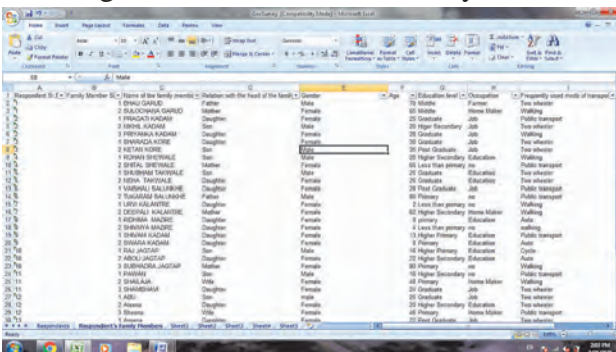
Home Insert Page Layout Formulas Data Review View

Cut Copy Format Painter Paste
Arial 10
Wrap Text Merge & Center
General
Conditional Formatting Format as Table Cell Styles
Insert Delete Format
AutoSum Fill Clear
Sort & Filter Find & Select

E8 Male

| A | B | C | D | E | F | G | H | I |
|---|---|---|---|---|---|---|---|---|
| Respondent Sr. | Family Member Sr. | Name of the family member | Relation with the Head of the family | Gender | Age | Education level | Occupation | Frequently used mode of transport |
| 1 | 1 | DHAU GARUD | Father | Male | | 70 Middle | Farmer | Two wheeler |
| 1 | 2 | SULOCHANA GARUD | Mother | Female | | 50 Middle | Home Maker | Walking |
| 1 | 3 | PRAGATI KADAM | Daughter | Female | | 25 Graduate | Job | Public transport |
| 1 | 4 | NIKHIL KADAM | Son | Male | | 20 Higher Secondary | Job | Two wheeler |
| 1 | 5 | PRIYANKA KADAM | Daughter | Female | | 26 Graduate | Job | Two wheeler |
| 2 | 1 | BHARADA KORE | Daughter | Female | | 30 Graduate | Job | Two wheeler |
| 2 | 2 | KETAN KORE | Son | Male | | 30 Post Graduate | Job | Two wheeler |
| 2 | 3 | ROHAN SHEWALE | Son | Male | | 25 Higher Secondary | Education | Walking |
| 3 | 1 | SHITAL SHEWALE | Mother | Female | | 45 Less than primary | no | Two wheeler |
| 3 | 2 | SHUBHAM TAKWALE | Son | Male | | 25 Graduate | Education | Two wheeler |
| 3 | 3 | NEHA TAKWALE | Daughter | Female | | 25 Graduate | Education | Two wheeler |
| 4 | 1 | VAISHALI SALUNKHE | Daughter | Female | | 28 Post Graduate | Job | Public transport |
| 4 | 2 | TUKARAM SALUNKHE | Father | Male | | 80 Primary | no | Public transport |
| 4 | 3 | URVI KALANTRE | Daughter | Female | | 3 Less than primary | no | Two wheeler |
| 5 | 1 | DEEPALI KALANTRE | Mother | Female | | 62 Higher Secondary | Home Maker | Walking |
| 5 | 2 | RIDHIMA MADRE | Daughter | Female | | 8 primary | Education | Auto |
| 6 | 1 | SHRAVYA MADRE | Daughter | Female | | 4 Less than primary | no | walking |
| 6 | 2 | SHIVANI KADAM | Daughter | Female | | 13 Higher Primary | Education | Public transport |
| 7 | 1 | ISWARA KADAM | Daughter | Female | | 9 Primary | Education | Auto |
| 7 | 2 | RAJ JAGTAP | Son | Male | | 18 Higher Primary | Education | Cycle |
| 7 | 3 | ABOLI JAGTAP | Daughter | Female | | 12 Higher Primary | Education | Auto |
| 8 | 1 | SUBHADRA JAGTAP | Mother | Female | | 80 Primary | no | Walking |
| 8 | 2 | PAWAN | Son | Male | | 16 Higher Secondary | no | Public transport |
| 9 | 1 | SHAILAJA | Wife | Female | | 48 Primary | Home Maker | Walking |
| 9 | 2 | SHAMBHAVI | Daughter | Female | | 20 Graduate | Job | Two wheeler |
| 9 | 3 | ABU | Son | male | | 25 Graduate | Job | Two wheeler |
| 10 | 1 | Aarana | Daughter | Female | | 16 Higher Secondary | Education | Public transport |
| 10 | 2 | Bhavna | Wife | Female | | 46 Primary | Home Maker | Two wheeler |
| 10 | 3 | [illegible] | Daughter | Female | | 22 Post Graduate | Job | Two wheeler |

Respondents | Respondent's Family Members | Sheet1 | Sheet2 | Sheet3 | Sheet4 | Sheet5

Ready